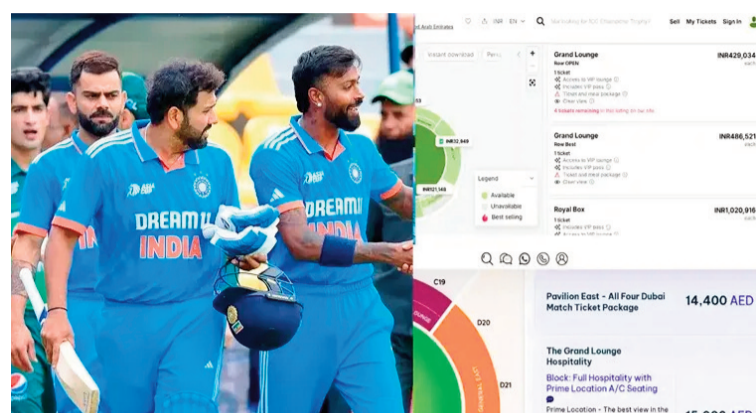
DREAM11 INDIA

DREAM11 INDIA

United Arab Emirates | INR | EN | Searching for ICC Champions Trophy? | Sell | My Tickets | Sign In

Instant download

Grand Lounge
Row OPEN
INR429,034
1 ticket
Access to VIP lounge
Includes VIP pass
Ticket and meal package
Clear view
4 tickets remaining in this listing on our site

INR32,949

INR21,148

Legend
Available
Unavailable
Best selling

Grand Lounge
Row Best
INR486,521
1 ticket
Access to VIP lounge
Includes VIP pass
Ticket and meal package
Clear view

Royal Box
INR1,020,916
1 ticket
Includes VIP pass
Access to VIP lounge

C19

D20

D21

Pavilion East - All Four Dubai Match Ticket Package
14,400 AED

The Grand Lounge Hospitality
Block: Full Hospitality with Prime Location A/C Seating
Prime Location - The best view in the